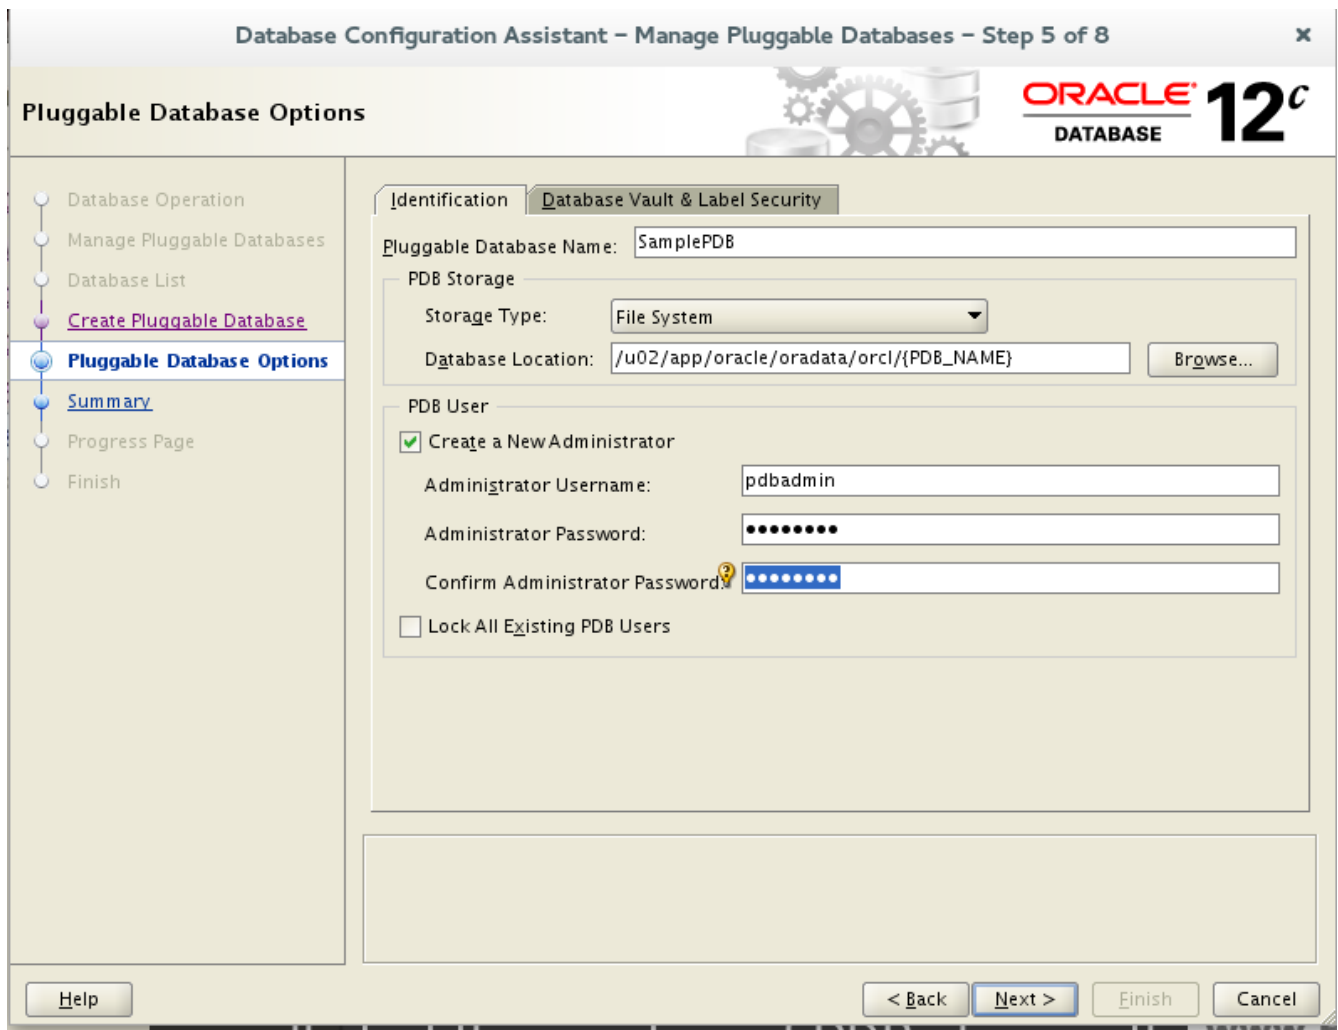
Database Configuration Assistant – Manage Pluggable Databases – Step 5 of 8

Pluggable Database Options

ORACLE DATABASE 12$^c$

Database Operation
Manage Pluggable Databases
Database List
Create Pluggable Database
Pluggable Database Options
Summary
Progress Page
Finish

Identification
Database Vault & Label Security

Pluggable Database Name: SamplePDB

PDB Storage
Storage Type: File System
Database Location: /u02/app/oracle/oradata/orcl/{PDB_NAME}
Browse...

PDB User
Create a New Administrator
Administrator Username: pdbadmin
Administrator Password: ●●●●●●●●●
Confirm Administrator Password: ●●●●●●●●●
Lock All Existing PDB Users

Help
< Back
Next >
Finish
Cancel